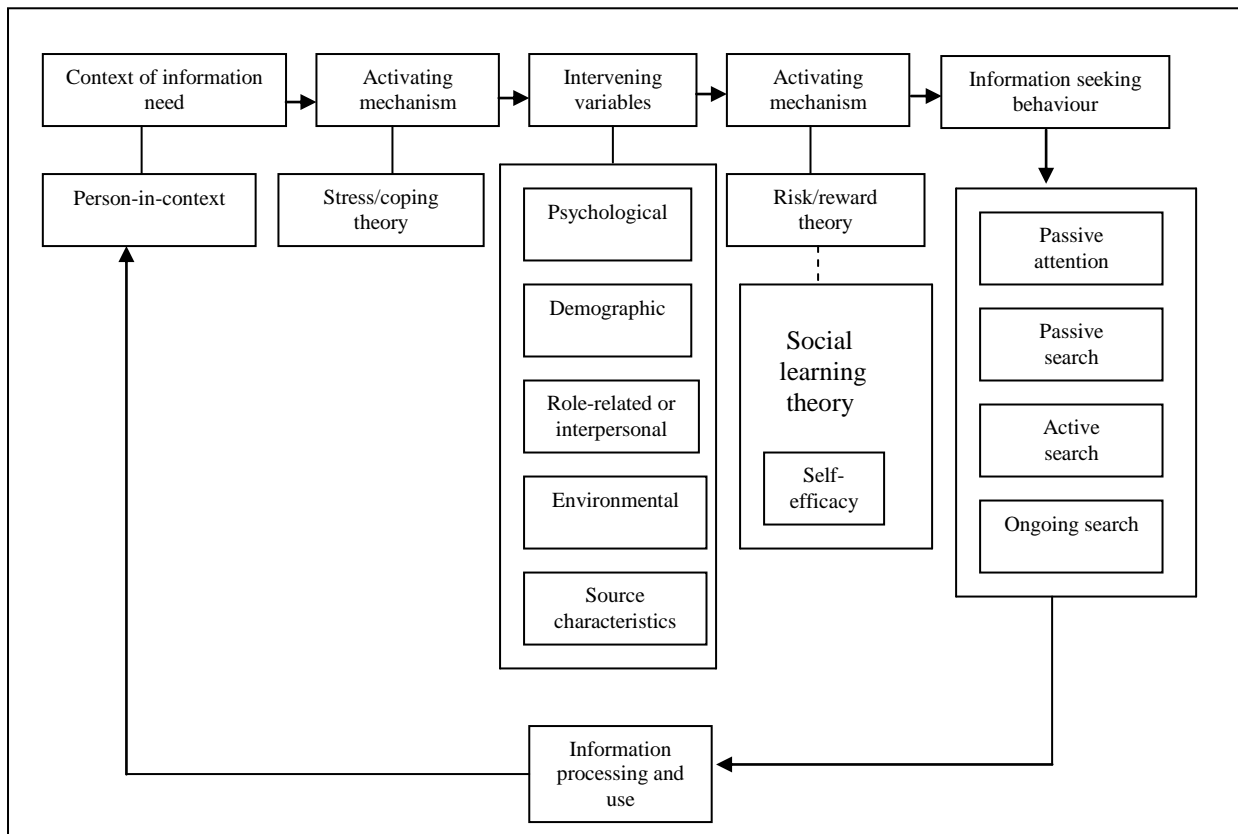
Context of information need

Activating mechanism

Intervening variables

Activating mechanism

Information seeking behaviour

Person-in-context

Stress/coping theory

Psychological

Demographic

Role-related or interpersonal

Environmental

Source characteristics

Risk/reward theory

Social learning theory

Self-efficacy

Passive attention

Passive search

Active search

Ongoing search

Information processing and use